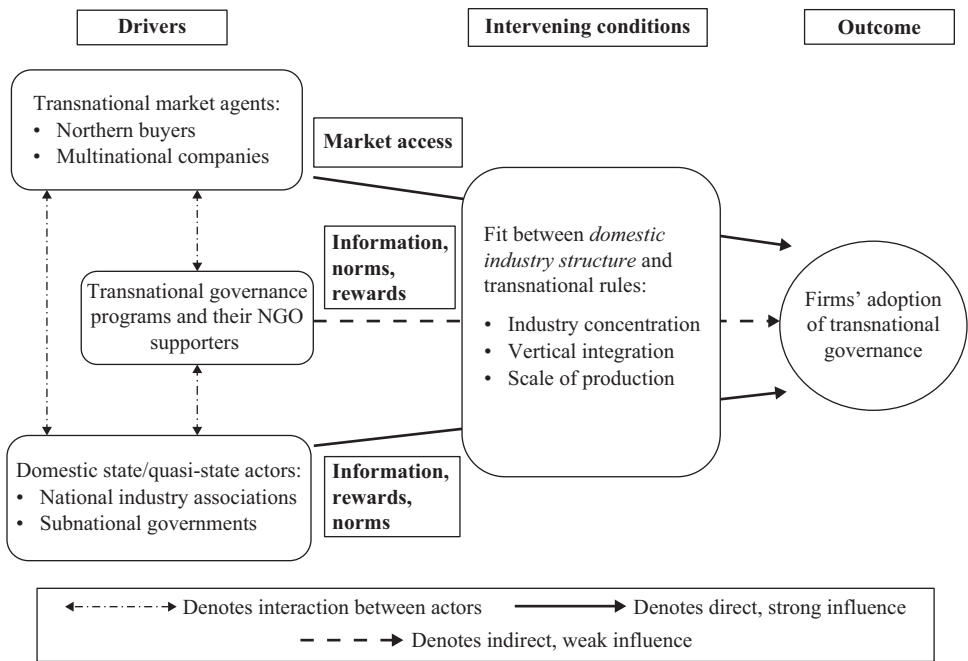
Drivers

Intervening conditions

Outcome

Transnational market agents:
• Northern buyers
• Multinational companies

Market access

Information, norms, rewards

Transnational governance programs and their NGO supporters

Fit between *domestic industry structure* and transnational rules:
• Industry concentration
• Vertical integration
• Scale of production

Firms' adoption of transnational governance

Domestic state/quasi-state actors:
• National industry associations
• Subnational governments

Information, rewards, norms

Denotes interaction between actors

Denotes direct, strong influence

Denotes indirect, weak influence